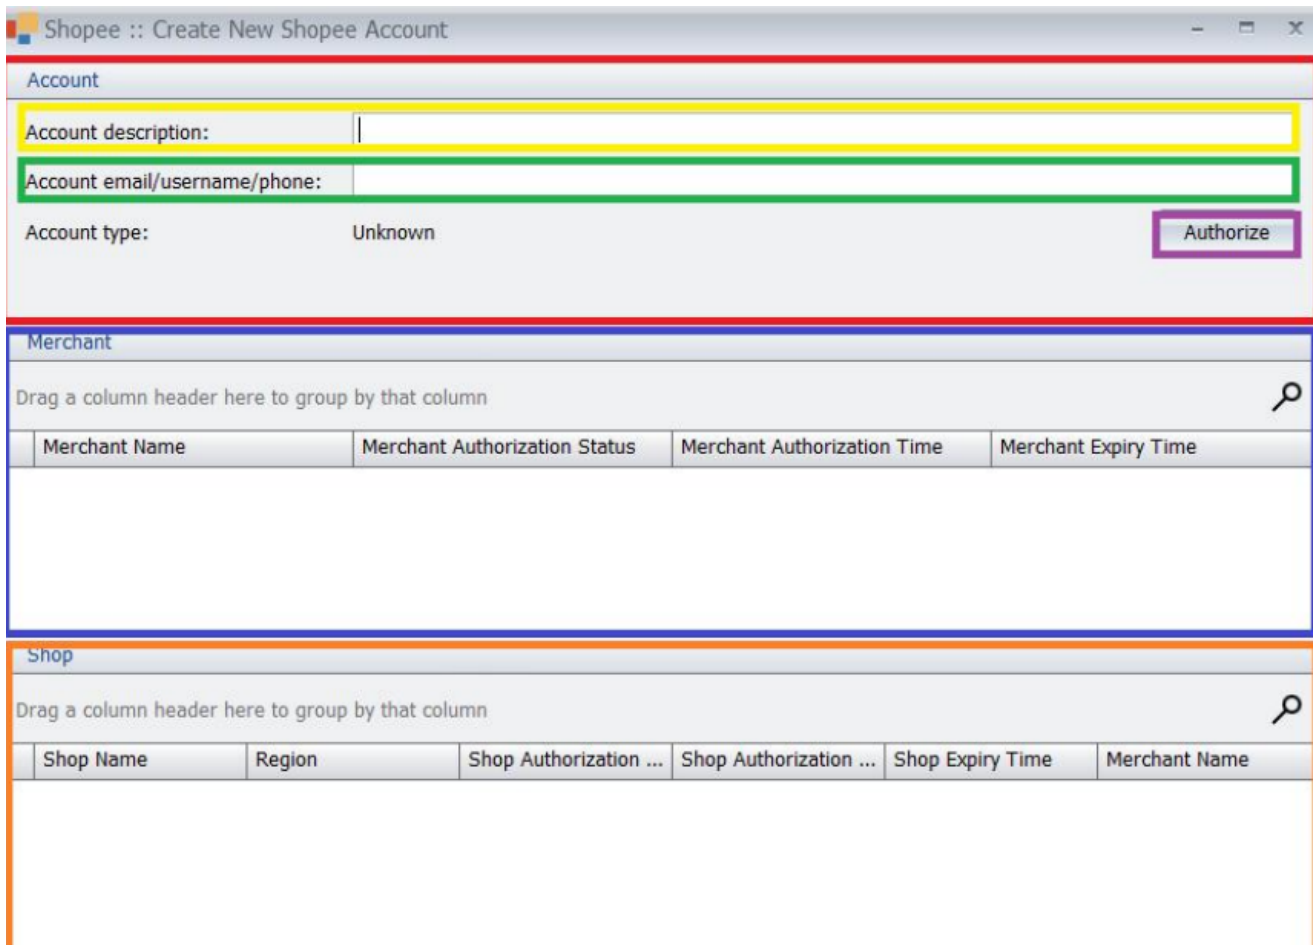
Shopee :: Create New Shopee Account

Account

Account description:

Account email/username/phone:

Account type: Unknown

Authorize

Merchant

Drag a column header here to group by that column

| Merchant Name | Merchant Authorization Status | Merchant Authorization Time | Merchant Expiry Time |
|---|---|---|---|

Shop

Drag a column header here to group by that column

| Shop Name | Region | Shop Authorization ... | Shop Authorization ... | Shop Expiry Time | Merchant Name |
|---|---|---|---|---|---|